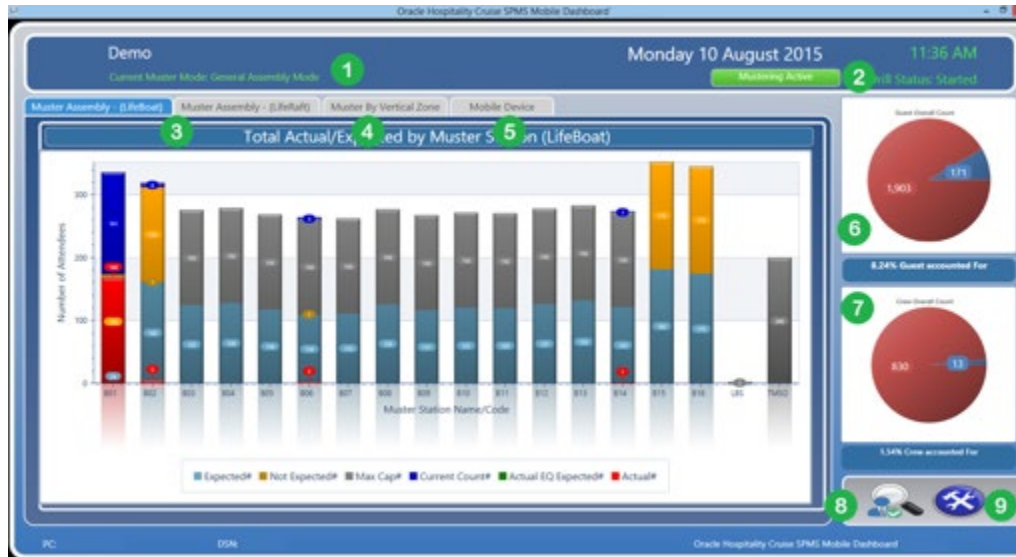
Oracle Hospitality Cruise SPMS Mobile Dashboard

Demo

Current Muster Mode: General Assembly Mode

1

Monday 10 August 2015

11:36 AM

Mustering Active

2

Drill Status: Started

Muster Assembly - (LifeBoat)

Muster Assembly - (LifeRaft)

Muster By Vertical Zone

Mobile Device

3

4

5

Total Actual/Expected by Muster Station (LifeBoat)

Number of Attendees

300

200

100

0

B01 B02 B03 B04 B05 B06 B07 B08 B09 B10 B11 B12 B13 B14 B15 B16 LBS TMS2

Muster Station Name/Code

Expected# Not Expected# Max Cap# Current Count# Actual EQ Expected# Actual#

Guest Overall Count

1,903

171

6

8.24% Guest accounted For

7

Crew Overall Count

830

13

1.54% Crew accounted For

8

9

PC:

DSN:

Oracle Hospitality Cruise SPMS Mobile Dashboard